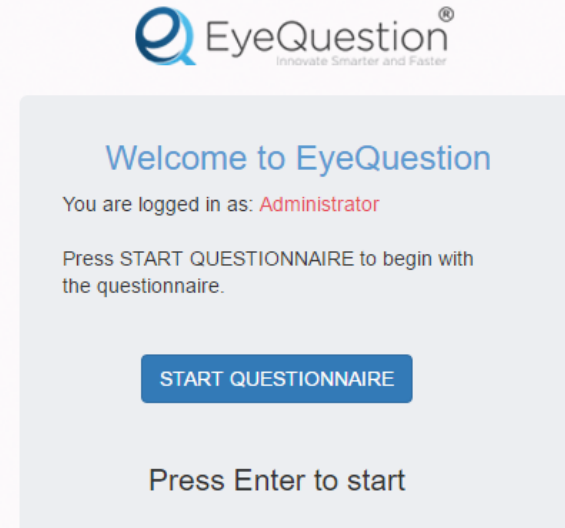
EyeQuestion®
Innovate Smarter and Faster

Welcome to EyeQuestion

You are logged in as: Administrator

Press START QUESTIONNAIRE to begin with the questionnaire.

START QUESTIONNAIRE

Press Enter to start